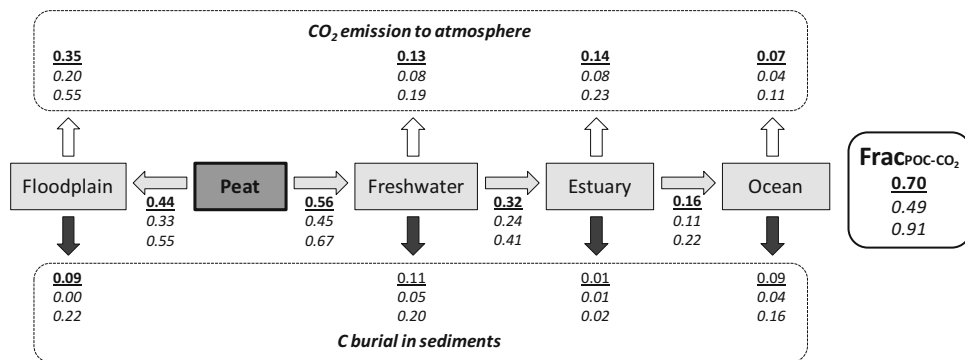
$CO_2$ emission to atmosphere

0.35
0.20
0.55

0.13
0.08
0.19

0.14
0.08
0.23

0.07
0.04
0.11

Floodplain

0.44
0.33
0.55

Peat

0.56
0.45
0.67

Freshwater

0.32
0.24
0.41

Estuary

0.16
0.11
0.22

Ocean

$Frac_{POC-CO_2}$
0.70
0.49
0.91

0.09
0.00
0.22

0.11
0.05
0.20

0.01
0.01
0.02

0.09
0.04
0.16

C burial in sediments